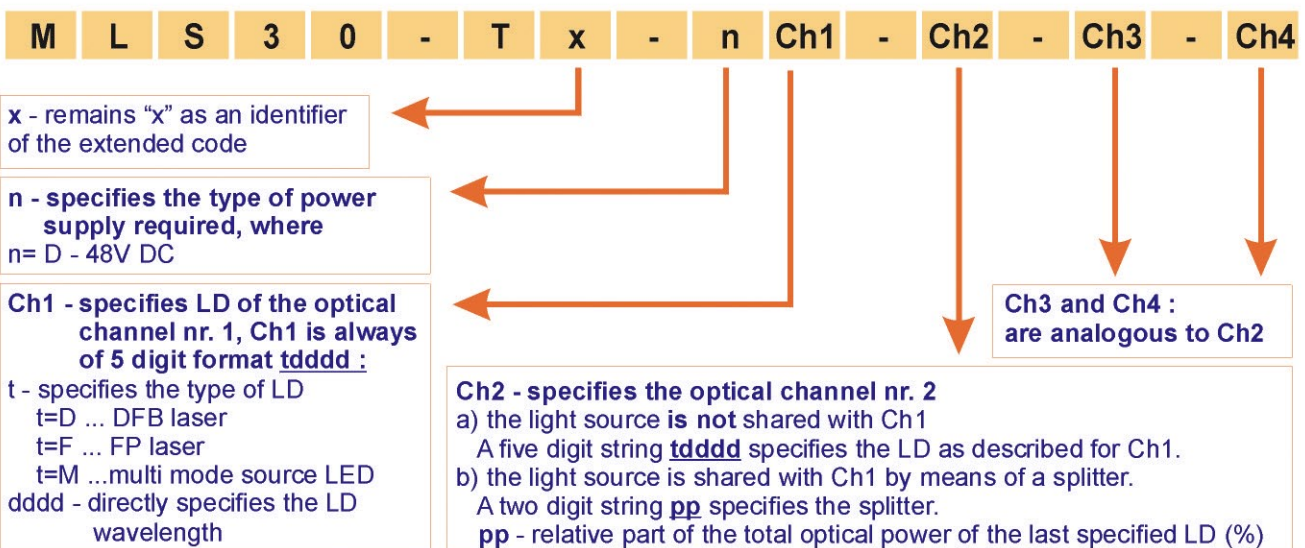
| M | L | S | 3 | 0 | - | T | x | - | n | Ch1 | - | Ch2 | - | Ch3 | - | Ch4 |
|---|---|---|---|---|---|---|---|---|---|---|---|---|---|---|---|---|

x - remains “x” as an identifier of the extended code

n - specifies the type of power supply required, where
n= D - 48V DC

Ch1 - specifies LD of the optical channel nr. 1, Ch1 is always of 5 digit format tdddd :
t - specifies the type of LD
t=D ... DFB laser
t=F ... FP laser
t=M ...multi mode source LED
dddd - directly specifies the LD wavelength

Ch3 and Ch4 : are analogous to Ch2

Ch2 - specifies the optical channel nr. 2
a) the light source is not shared with Ch1
A five digit string tdddd specifies the LD as described for Ch1.
b) the light source is shared with Ch1 by means of a splitter.
A two digit string pp specifies the splitter.
pp - relative part of the total optical power of the last specified LD (%)